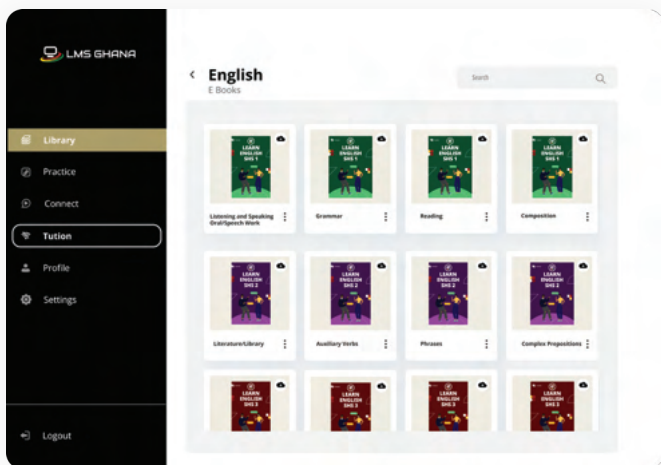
LMS GHANA

Library
Practice
Connect
Tution
Profile
Settings

Logout

English
E Books

Search

LEARN ENGLISH SHS 1
Listening and Speaking Oral/Speech Work

LEARN ENGLISH SHS 1
Grammar

LEARN ENGLISH SHS 1
Reading

LEARN ENGLISH SHS 1
Composition

LEARN ENGLISH SHS 2
Literature/Library

LEARN ENGLISH SHS 2
Auxiliary Verbs

LEARN ENGLISH SHS 2
Phrases

LEARN ENGLISH SHS 2
Complex Prepositions

LEARN ENGLISH SHS 3

LEARN ENGLISH SHS 3

LEARN ENGLISH SHS 3

LEARN ENGLISH SHS 3